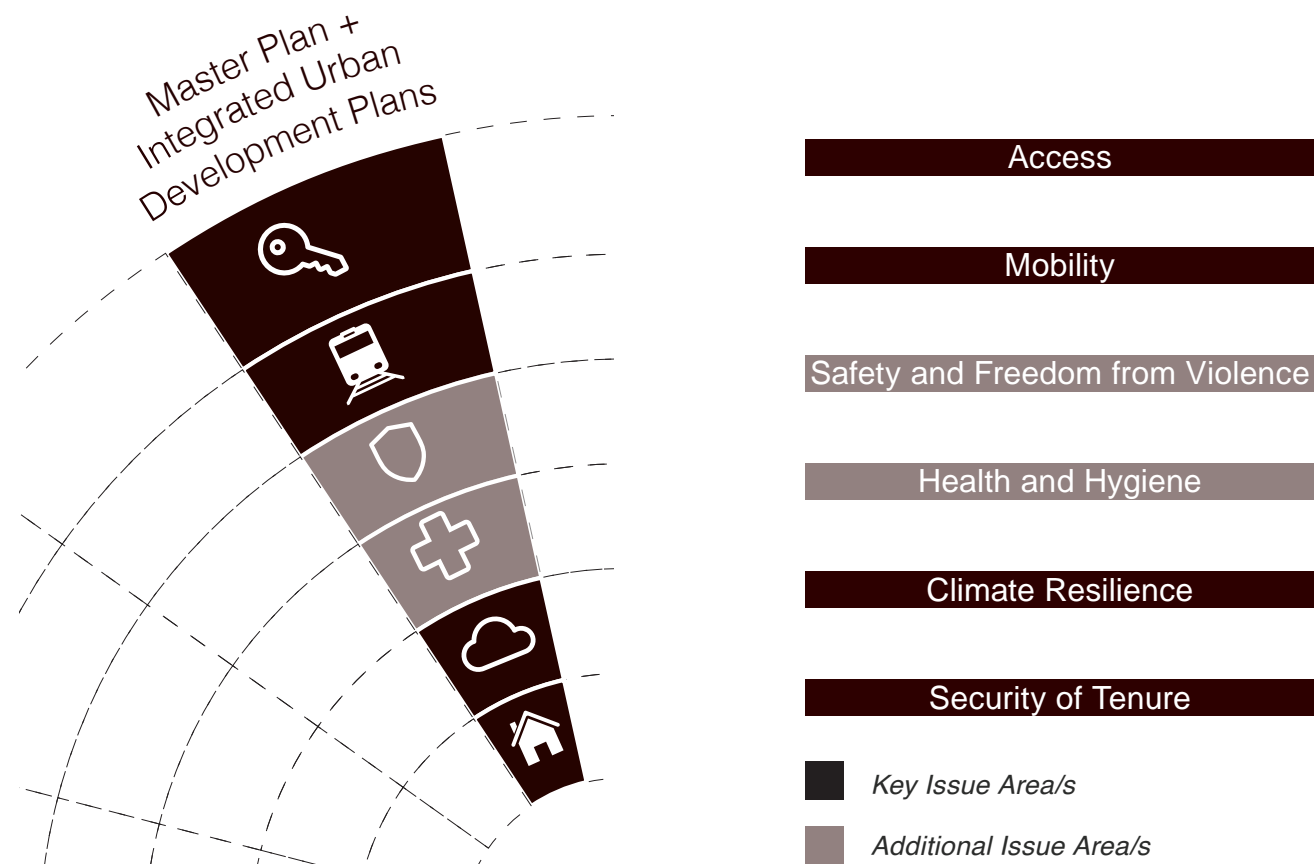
Master Plan + Integrated Urban Development Plans

Access

Mobility

Safety and Freedom from Violence

Health and Hygiene

Climate Resilience

Security of Tenure

Key Issue Area/s

Additional Issue Area/s